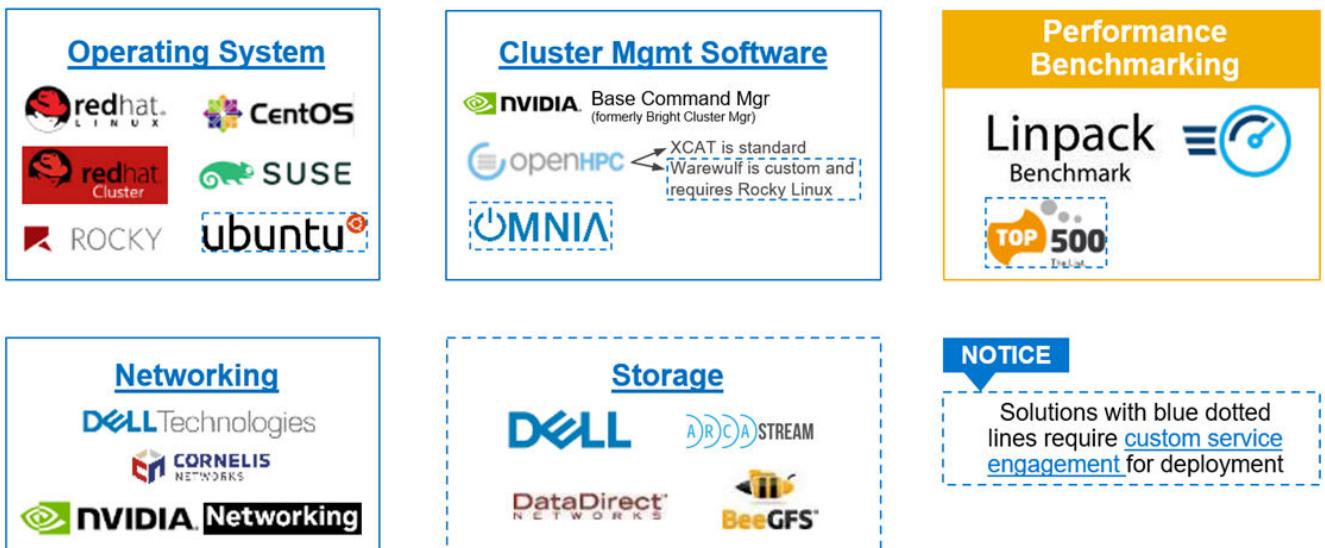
Operating System

redhat LINUX

CentOS

redhat Cluster

SUSE

ROCKY

ubuntu

Cluster Mgmt Software

NVIDIA Base Command Mgr (formerly Bright Cluster Mgr)

openHPC

XCAT is standard

Warewulf is custom and requires Rocky Linux

OMNIA

Performance Benchmarking

Linpack Benchmark

TOP 500

Networking

DELL Technologies

CORNELIS NETWORKS

NVIDIA Networking

Storage

DELL

ARCASTREAM

DataDirect NETWORKS

BeeGFS

NOTICE

Solutions with blue dotted lines require custom service engagement for deployment